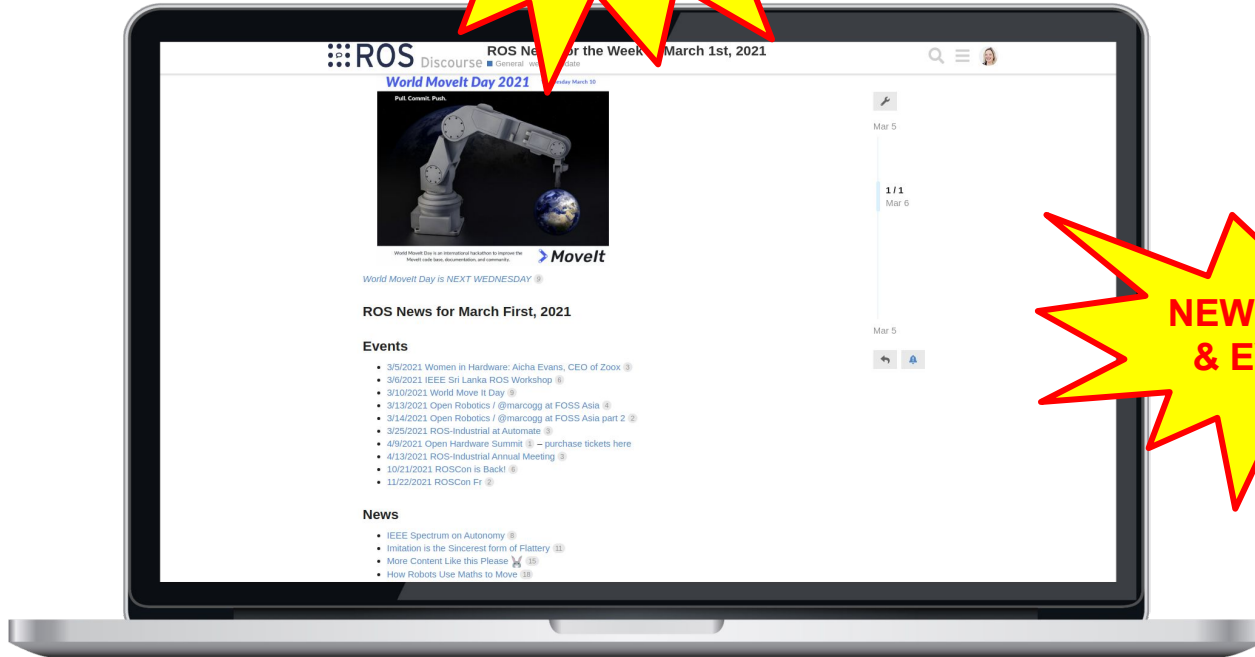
ROS Discourse

ROS Ne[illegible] for the Week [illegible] March 1st, 2021

General we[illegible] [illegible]date

World MoveIt Day 2021

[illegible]sday March 10

Pull. Commit. Push.

World MoveIt Day is an international hackathon to improve the MoveIt code base, documentation, and community.

MoveIt

World MoveIt Day is NEXT WEDNESDAY 9

ROS News for March First, 2021

Events

- 3/5/2021 Women in Hardware: Aicha Evans, CEO of Zoox 3
- 3/6/2021 IEEE Sri Lanka ROS Workshop 6
- 3/10/2021 World Move It Day 9
- 3/13/2021 Open Robotics / @marcogg at FOSS Asia 4
- 3/14/2021 Open Robotics / @marcogg at FOSS Asia part 2 2
- 3/25/2021 ROS-Industrial at Automate 3
- 4/9/2021 Open Hardware Summit 1 – purchase tickets here
- 4/13/2021 ROS-Industrial Annual Meeting 3
- 10/21/2021 ROSCon is Back! 6
- 11/22/2021 ROSCon Fr 2

News

- IEEE Spectrum on Autonomy 8
- Imitation is the Sincerest form of Flattery 11
- More Content Like this Please 15
- How Robots Use Maths to Move 18

Mar 5

1 / 1
Mar 6

Mar 5

NEW
& E